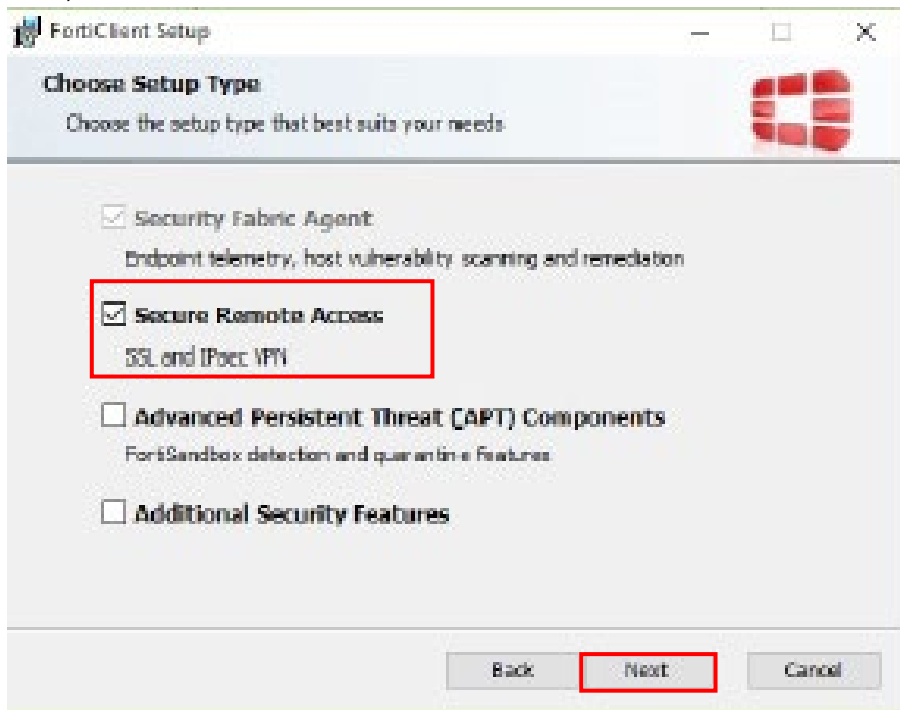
FortiClient Setup

Choose Setup Type

Choose the setup type that best suits your needs

Security Fabric Agent

Endpoint telemetry, host vulnerability scanning and remediation

Secure Remote Access

SSL and IPsec VPN

Advanced Persistent Threat (APT) Components

FortiSandbox detection and quarantine Features

Additional Security Features

Back Next Cancel